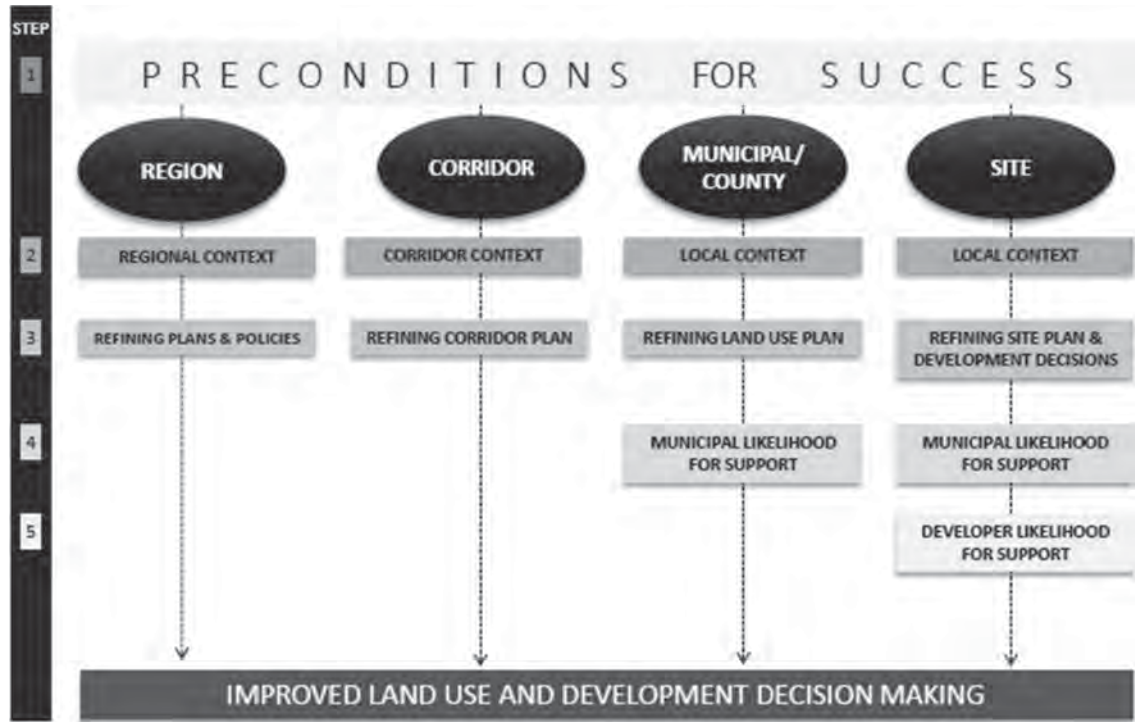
STEP

1

PRECONDITIONS FOR SUCCESS

REGION

CORRIDOR

MUNICIPAL/ COUNTY

SITE

2

REGIONAL CONTEXT

CORRIDOR CONTEXT

LOCAL CONTEXT

LOCAL CONTEXT

3

REFINING PLANS & POLICIES

REFINING CORRIDOR PLAN

REFINING LAND USE PLAN

REFINING SITE PLAN & DEVELOPMENT DECISIONS

4

MUNICIPAL LIKELIHOOD FOR SUPPORT

MUNICIPAL LIKELIHOOD FOR SUPPORT

5

DEVELOPER LIKELIHOOD FOR SUPPORT

IMPROVED LAND USE AND DEVELOPMENT DECISION MAKING